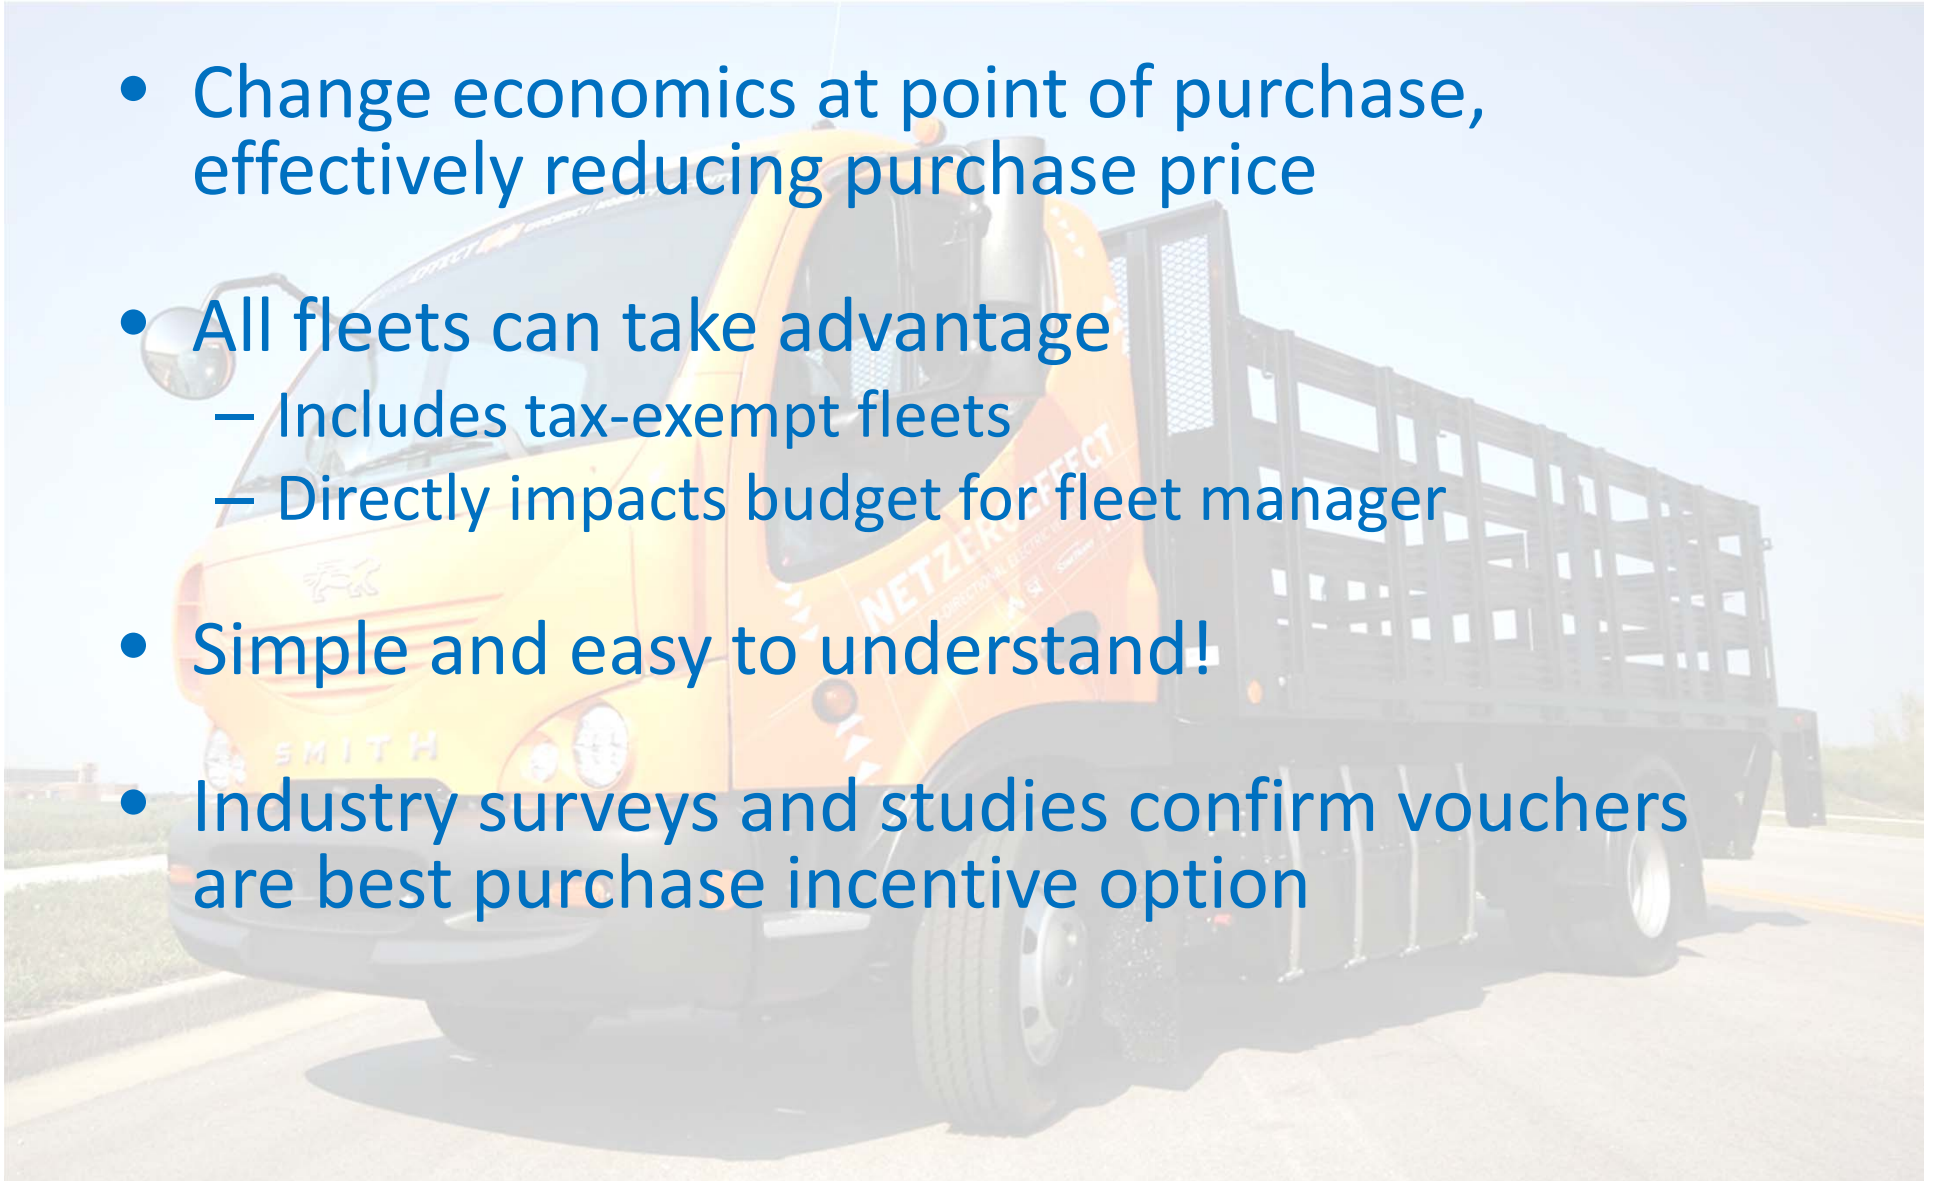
• Change economics at point of purchase, effectively reducing purchase price

• All fleets can take advantage
– Includes tax-exempt fleets
– Directly impacts budget for fleet manager

• Simple and easy to understand!

• Industry surveys and studies confirm vouchers are best purchase incentive option